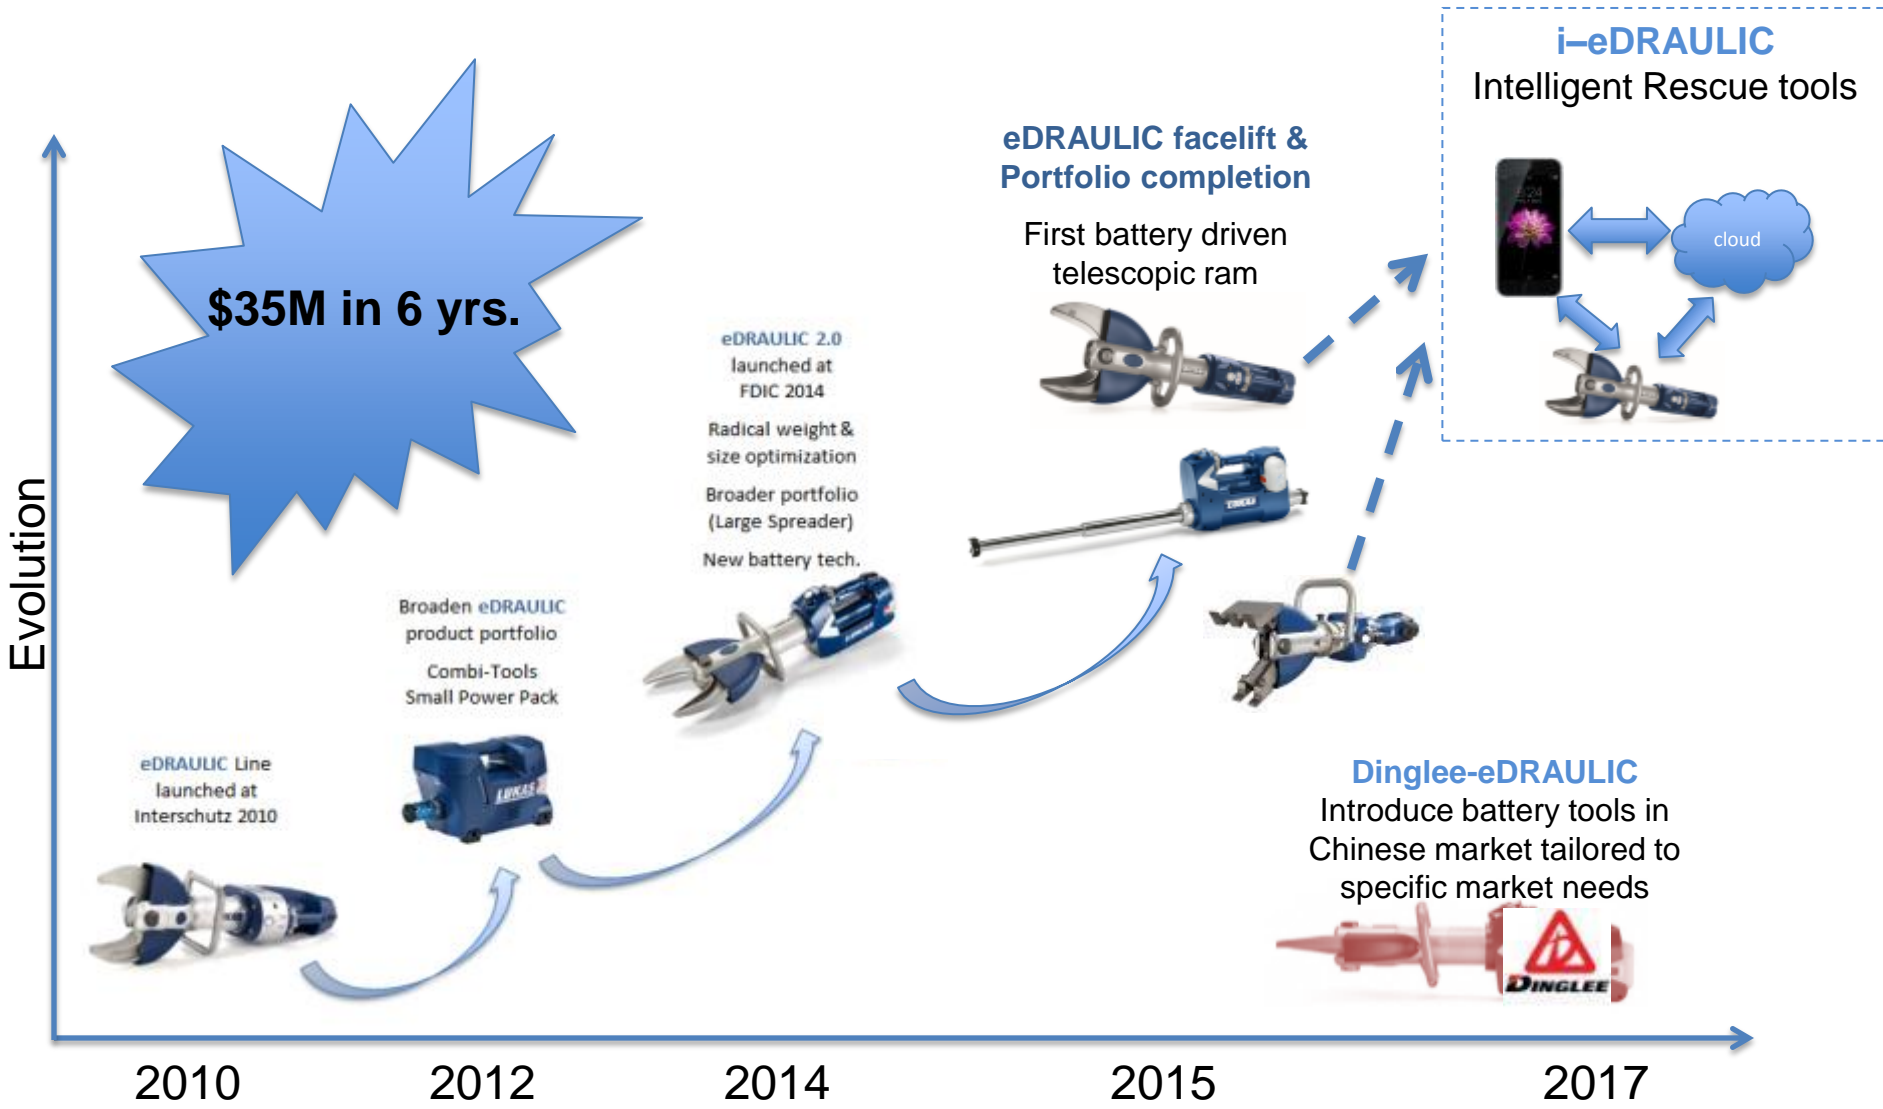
i–eDRAULIC
Intelligent Rescue tools

cloud

$35M in 6 yrs.

eDRAULIC facelift & Portfolio completion

First battery driven telescopic ram

eDRAULIC 2.0 launched at FDIC 2014

Radical weight & size optimization

Broader portfolio (Large Spreader)

New battery tech.

Broaden eDRAULIC product portfolio

Combi-Tools
Small Power Pack

eDRAULIC Line launched at Interschutz 2010

Evolution

Dinglee-eDRAULIC
Introduce battery tools in Chinese market tailored to specific market needs

DINGLEE

2010 2012 2014 2015 2017